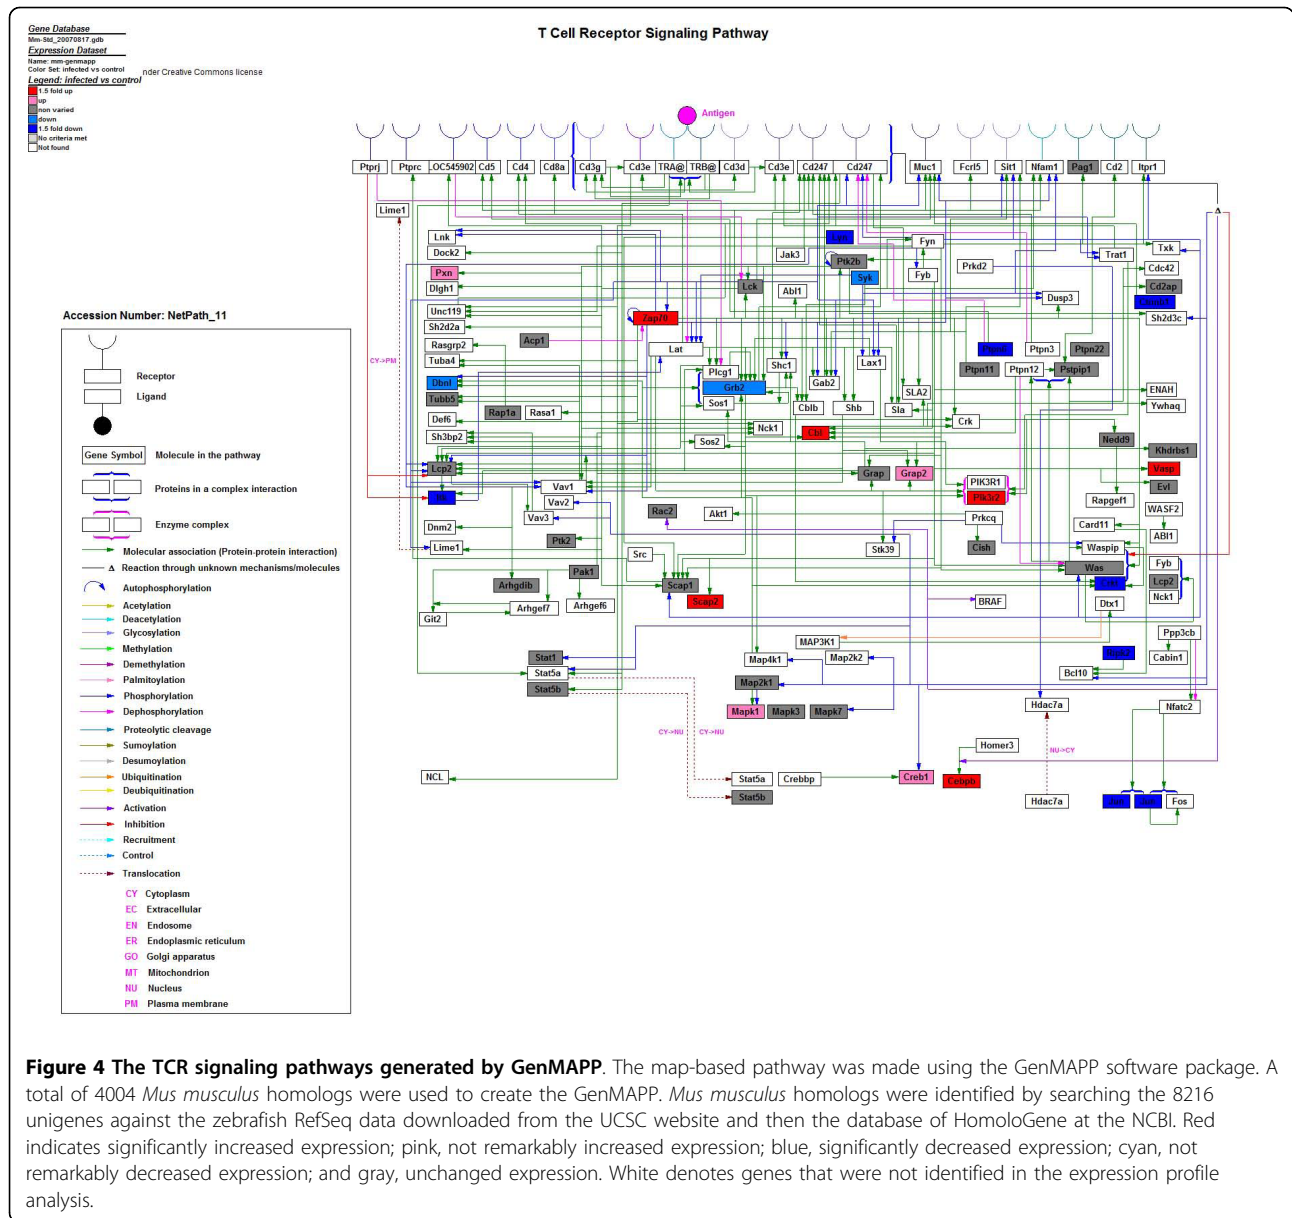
Gene Database
Mm-Std_20070817.gdb
Expression Dataset
Name: mm-genmapp
Color Set: infected vs control
nder Creative Commons license
Legend: infected vs control
1.5 fold up
up
non varied
down
1.5 fold down
No criteria met
Not found

T Cell Receptor Signaling Pathway

Antigen

Ptprj Ptprc LOC545902 Cd5 Cd4 Cd8a Cd3g Cd3e TRA@ TRB@ Cd3d Cd3e Cd247 Cd247 Muc1 Fcrl5 Sit1 Nfam1 Pag1 Cd2 Itpr1

Lime1 Lnk Dock2 Pxn Dlgh1 Unc119 Sh2d2a Rasgrp2 Tuba4 Dbnl Tubb5 Def6 Sh3bp2 Lcp2 Itk Dnm2 Lime1 Git2 Acp1 Zap70 Lat Rap1a Rasa1 Plcg1 Grb2 Sos1 Nck1 Sos2 Vav1 Vav2 Vav3 Ptk2 Arhgdib Arhgef7 Pak1 Arhgef6 Rac2 Src Scap1 Scap2 Akt1 Jak3 Lck Abl1 Ptk2b Syk Fyn Fyb Shc1 Gab2 Cblb Shb Lax1 Cbl Grap Grap2 Sla SLA2 Crk Prkd2 Dusp3 Ptpn3 Ptpn22 Ptpn11 Ptpn12 Pstpip1 Trat1 Txk Cdc42 Cd2ap Sh2d3c ENAH Ywhaq Nedd9 Khdrbs1 Vasp Evl Rapgef1 PIK3R1 Pik3r2 Prkcq Cish Stk39 Card11 WASF2 ABI1 Waspip Was Fyb Lcp2 Nck1 BRAF Dtx1 Ppp3cb Cabin1 MAP3K1 Map4k1 Map2k2 Map2k1 Mapk1 Mapk3 Mapk7 Stat1 Stat5a Stat5b Bcl10 Hdac7a Nfatc2 Homer3 NCL Stat5a Crebbp Creb1 Cebpb Stat5b Hdac7a Fos

CY->PM CY->NU CY->NU NU->CY

Accession Number: NetPath_11

Receptor
Ligand
Gene Symbol Molecule in the pathway
Proteins in a complex interaction
Enzyme complex
Molecular association (Protein-protein interaction)
Reaction through unknown mechanisms/molecules
Autophosphorylation
Acetylation
Deacetylation
Glycosylation
Methylation
Demethylation
Palmitoylation
Phosphorylation
Dephosphorylation
Proteolytic cleavage
Sumoylation
Desumoylation
Ubiquitination
Deubiquitination
Activation
Inhibition
Recruitment
Control
Translocation
CY Cytoplasm
EC Extracellular
EN Endosome
ER Endoplasmic reticulum
GO Golgi apparatus
MT Mitochondrion
NU Nucleus
PM Plasma membrane

**Figure 4 The TCR signaling pathways generated by GenMAPP**. The map-based pathway was made using the GenMAPP software package. A total of 4004 *Mus musculus* homologs were used to create the GenMAPP. *Mus musculus* homologs were identified by searching the 8216 unigenes against the zebrafish RefSeq data downloaded from the UCSC website and then the database of HomoloGene at the NCBI. Red indicates significantly increased expression; pink, not remarkably increased expression; blue, significantly decreased expression; cyan, not remarkably decreased expression; and gray, unchanged expression. White denotes genes that were not identified in the expression profile analysis.